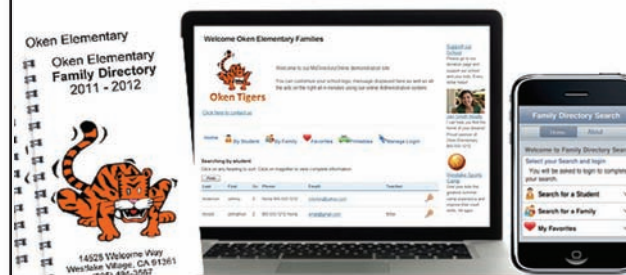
Oken Elementary

Oken Elementary
Family Directory
2011 - 2012

14525 Welcome Way
Westlake Village, CA 91361
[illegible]

Welcome Oken Elementary Families

Oken Tigers

Welcome to our MyDirectoryOnline demonstration site.

You can customize your school logo, message displayed here as well as all the ads on the right at in minutes using our online Administrative system.

Click here to contact us

Home By Student By Family Favorites Printables Manage Login

Searching by student

Click on any heading to sort. Click on magnifier to view complete information.

| Last | First | Gr. | Phone | Email | Teacher |
|---|---|---|---|---|---|
| Anderson | Johnny | 3 | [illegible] | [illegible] | |
| Brown | Johnathon | 2 | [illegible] | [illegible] | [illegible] |

Support our School

Family Directory Search

Home About

Welcome to Family Directory Search

Select your Search and login

You will be asked to login to complete your search.

Search for a Student

Search for a Family

My Favorites